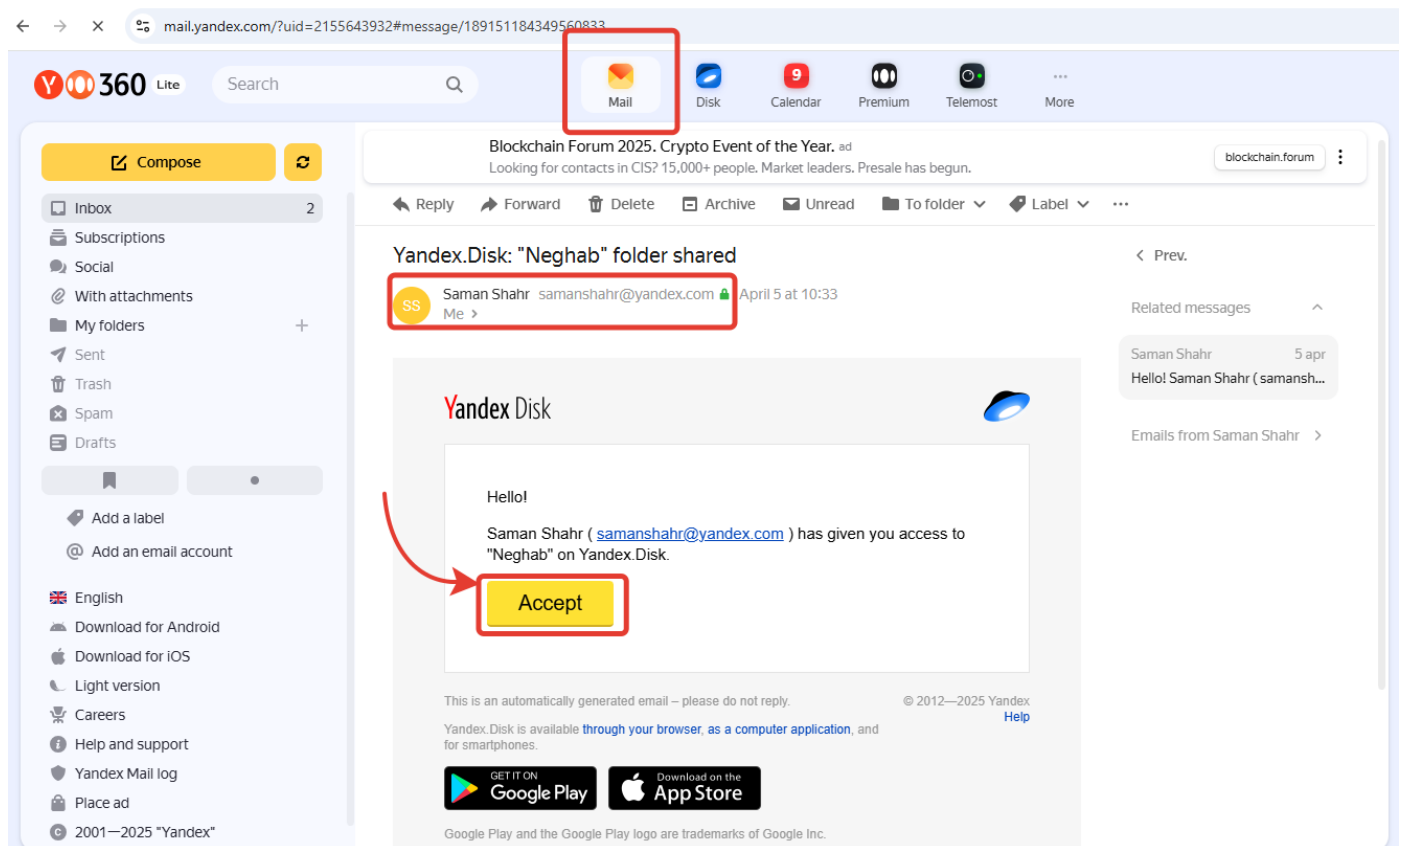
mail.yandex.com/?uid=2155643932#message/189151184349560833

Y 360 Lite

Search

Mail Disk 9 Calendar Premium Telemost More

Compose

Inbox 2
Subscriptions
Social
With attachments
My folders
Sent
Trash
Spam
Drafts

Add a label
Add an email account

English
Download for Android
Download for iOS
Light version
Careers
Help and support
Yandex Mail log
Place ad
2001—2025 "Yandex"

Blockchain Forum 2025. Crypto Event of the Year. ad
Looking for contacts in CIS? 15,000+ people. Market leaders. Presale has begun.
blockchain.forum

Reply Forward Delete Archive Unread To folder Label ···

Yandex.Disk: "Neghab" folder shared

SS Saman Shahr samanshahr@yandex.com April 5 at 10:33
Me

Yandex Disk

Hello!

Saman Shahr ( samanshahr@yandex.com ) has given you access to "Neghab" on Yandex.Disk.

Accept

This is an automatically generated email – please do not reply.
© 2012—2025 Yandex
Help

Yandex.Disk is available through your browser, as a computer application, and for smartphones.

GET IT ON Google Play
Download on the App Store

Google Play and the Google Play logo are trademarks of Google Inc.

Prev.

Related messages

Saman Shahr 5 apr
Hello! Saman Shahr ( samansh...

Emails from Saman Shahr